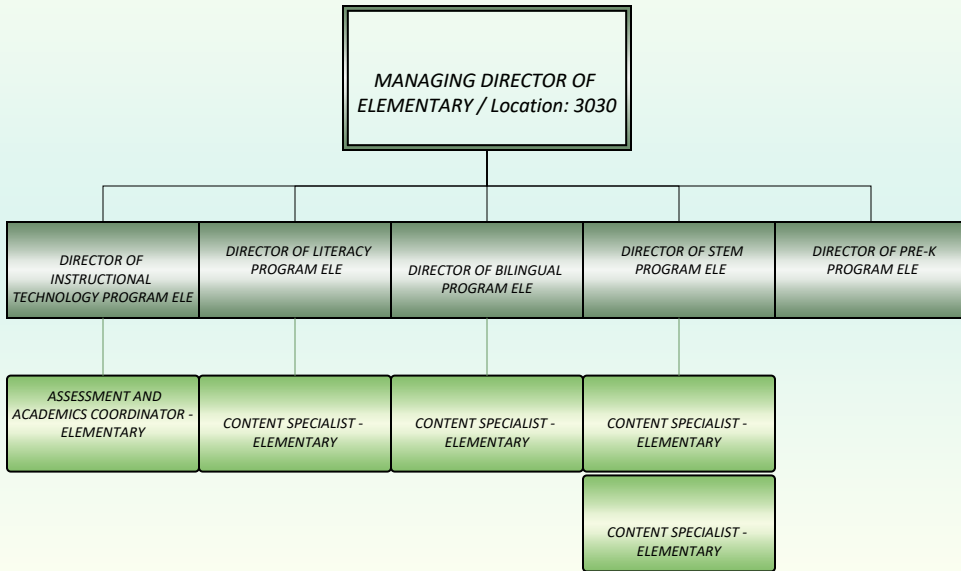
MANAGING DIRECTOR OF ELEMENTARY / Location: 3030

DIRECTOR OF INSTRUCTIONAL TECHNOLOGY PROGRAM ELE

DIRECTOR OF LITERACY PROGRAM ELE

DIRECTOR OF BILINGUAL PROGRAM ELE

DIRECTOR OF STEM PROGRAM ELE

DIRECTOR OF PRE-K PROGRAM ELE

ASSESSMENT AND ACADEMICS COORDINATOR - ELEMENTARY

CONTENT SPECIALIST - ELEMENTARY

CONTENT SPECIALIST - ELEMENTARY

CONTENT SPECIALIST - ELEMENTARY

CONTENT SPECIALIST - ELEMENTARY